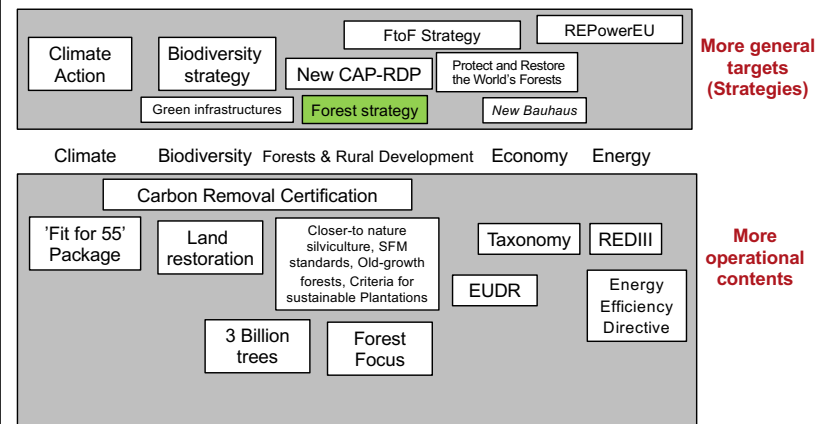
Climate Action

Biodiversity strategy

FtoF Strategy

REPowerEU

New CAP-RDP

Protect and Restore the World's Forests

Green infrastructures

Forest strategy

New Bauhaus

More general targets (Strategies)

Climate Biodiversity Forests & Rural Development Economy Energy

Carbon Removal Certification

'Fit for 55' Package

Land restoration

Closer-to nature silviculture, SFM standards, Old-growth forests, Criteria for sustainable Plantations

Taxonomy

REDIII

More operational contents

EUDR

Energy Efficiency Directive

3 Billion trees

Forest Focus